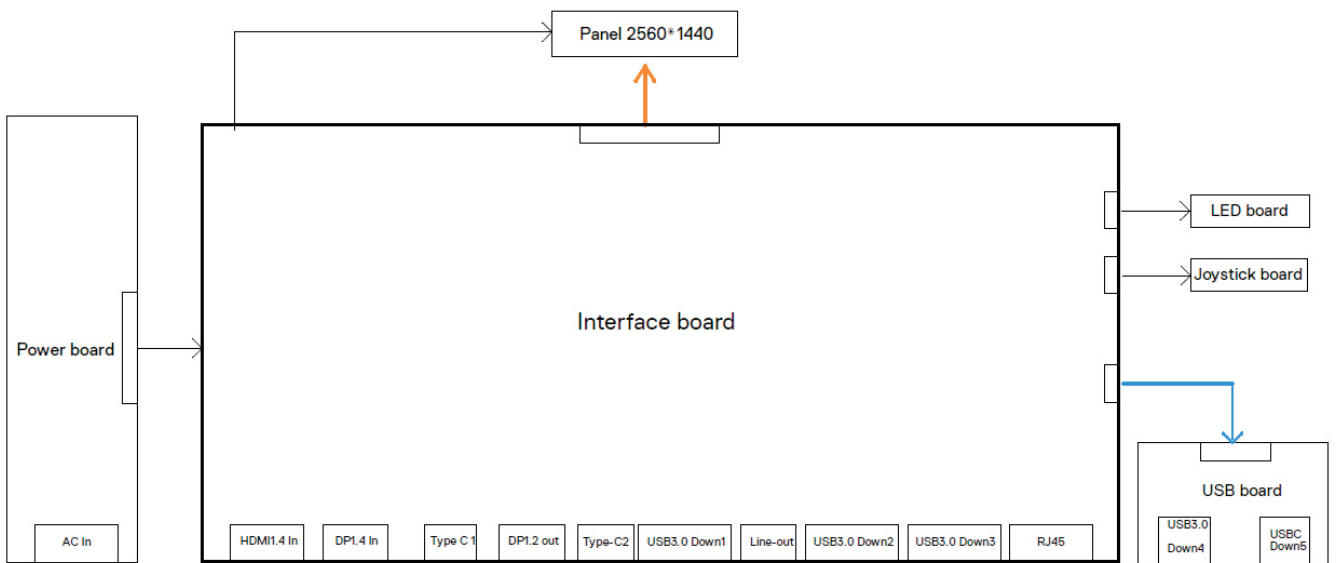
Panel 2560*1440

Power board

AC In

Interface board

LED board

Joystick board

USB board

USB3.0 Down4

USBC Down5

HDMI1.4 In

DP1.4 In

Type C 1

DP1.2 out

Type-C2

USB3.0 Down1

Line-out

USB3.0 Down2

USB3.0 Down3

RJ45